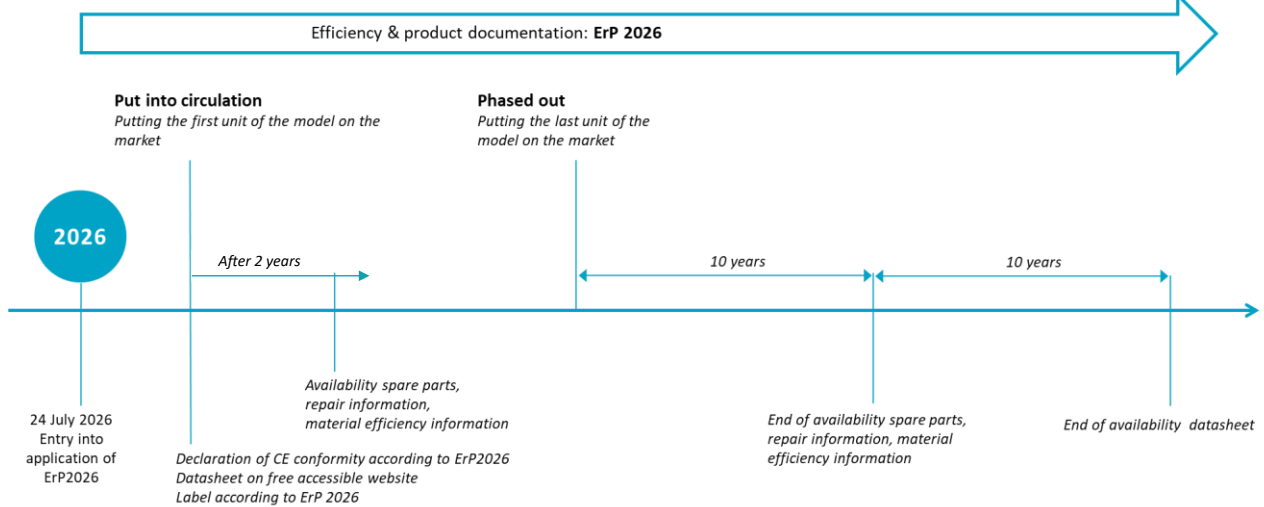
Efficiency & product documentation: **ErP 2026**

**Put into circulation**
*Putting the first unit of the model on the market*

**Phased out**
*Putting the last unit of the model on the market*

2026

*After 2 years*

*10 years*

*10 years*

*Availability spare parts, repair information, material efficiency information*

24 July 2026
Entry into application of ErP2026

*Declaration of CE conformity according to ErP2026*
*Datasheet on free accessible website*
*Label according to ErP 2026*

*End of availability spare parts, repair information, material efficiency information*

*End of availability datasheet*